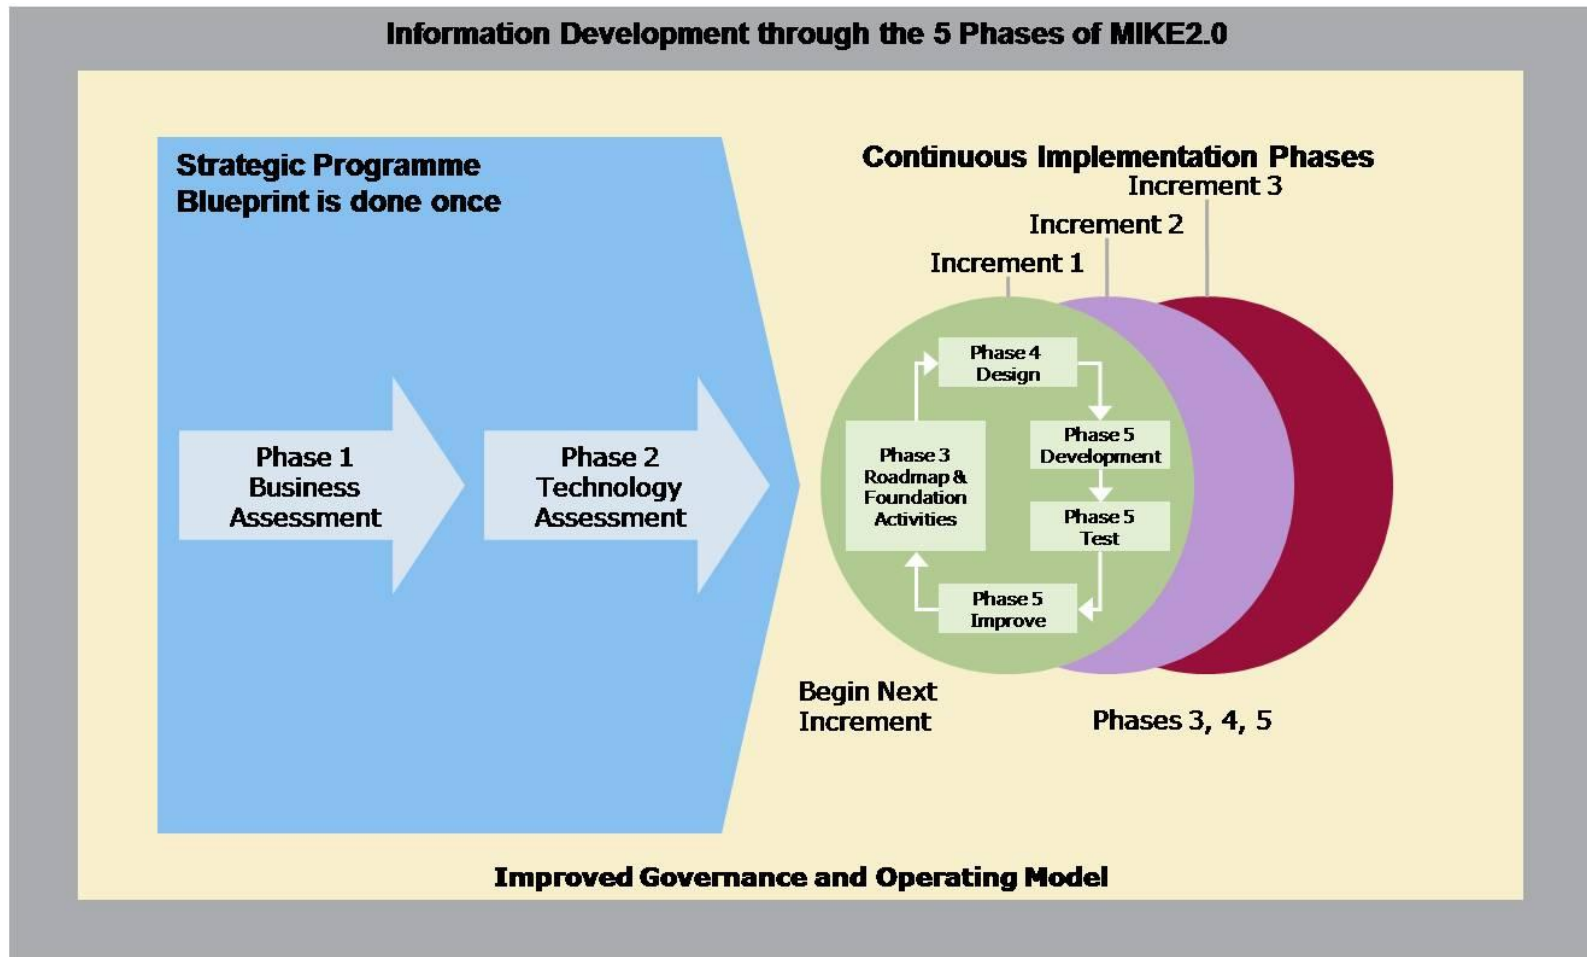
Information Development through the 5 Phases of MIKE2.0

Strategic Programme Blueprint is done once

Phase 1 Business Assessment

Phase 2 Technology Assessment

Continuous Implementation Phases

Increment 3

Increment 2

Increment 1

Phase 4 Design

Phase 3 Roadmap & Foundation Activities

Phase 5 Development

Phase 5 Test

Phase 5 Improve

Begin Next Increment

Phases 3, 4, 5

Improved Governance and Operating Model